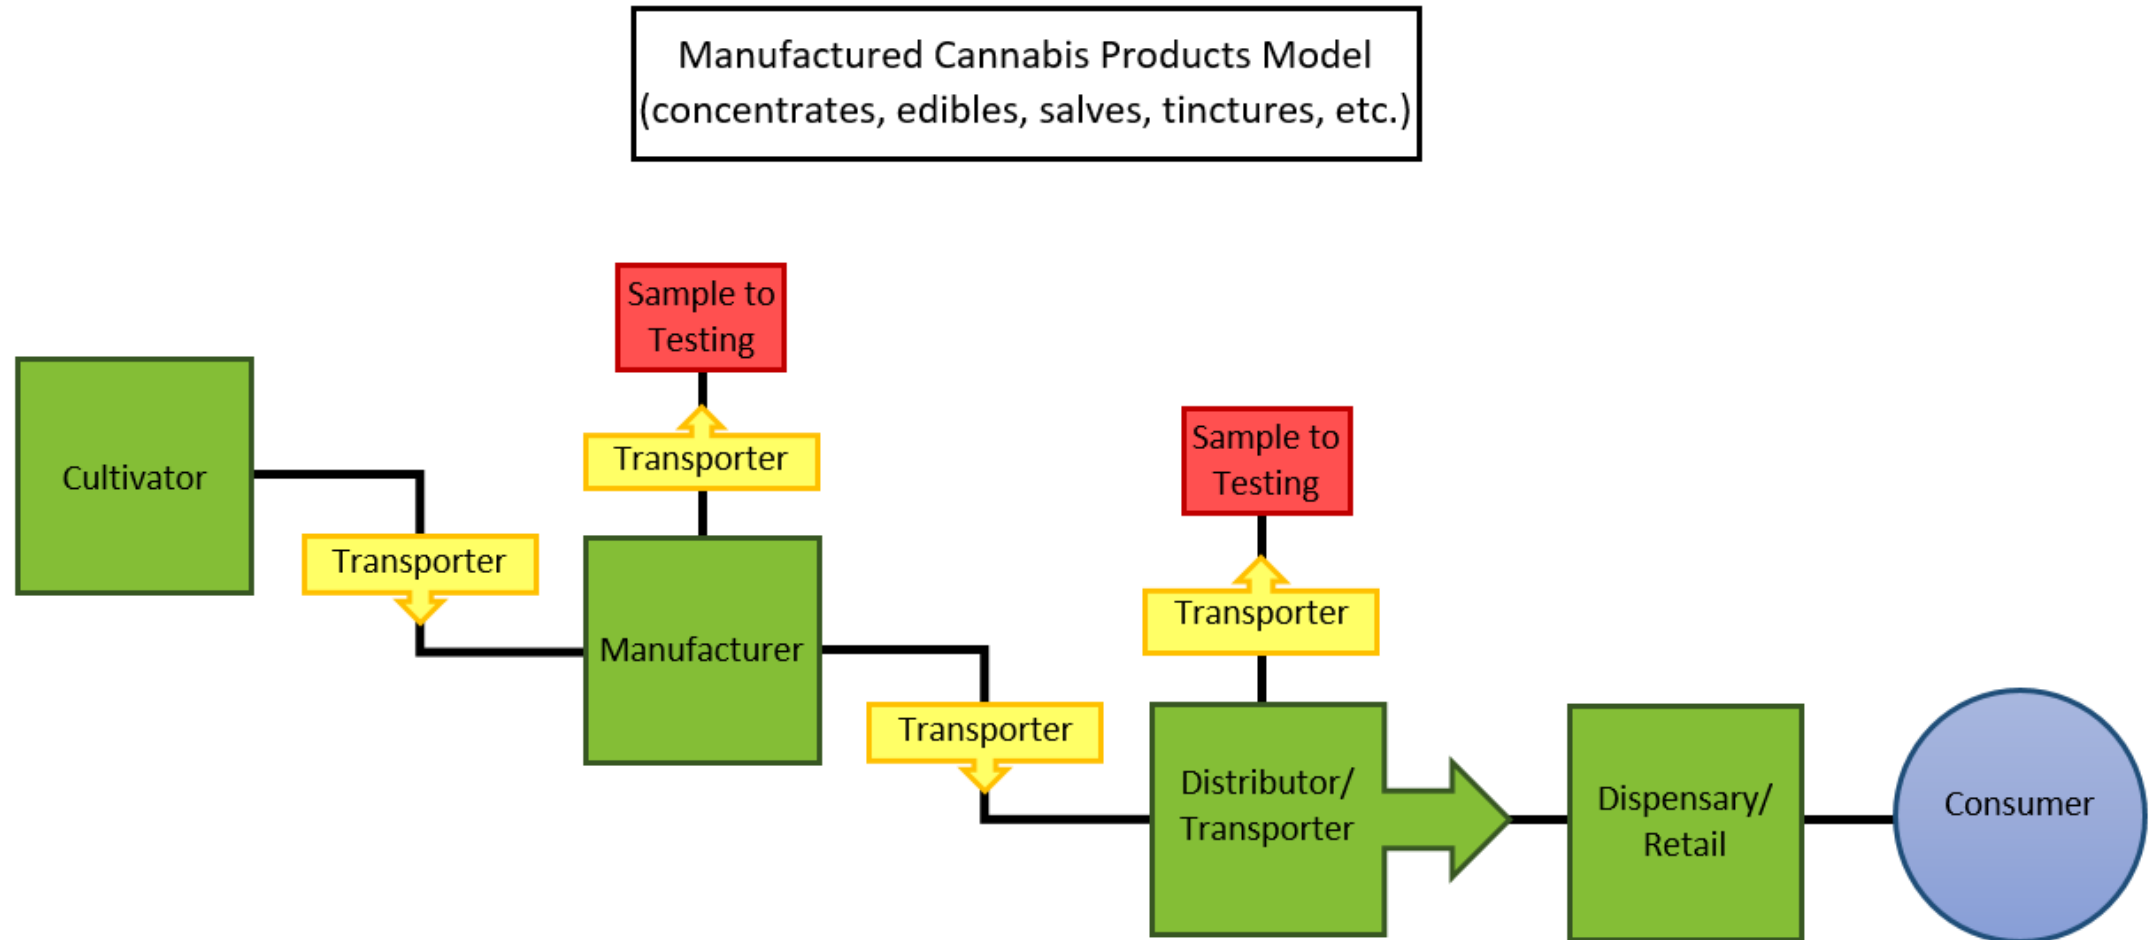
Manufactured Cannabis Products Model
(concentrates, edibles, salves, tinctures, etc.)

Sample to Testing

Transporter

Cultivator

Transporter

Manufacturer

Sample to Testing

Transporter

Transporter

Distributor/ Transporter

Dispensary/ Retail

Consumer